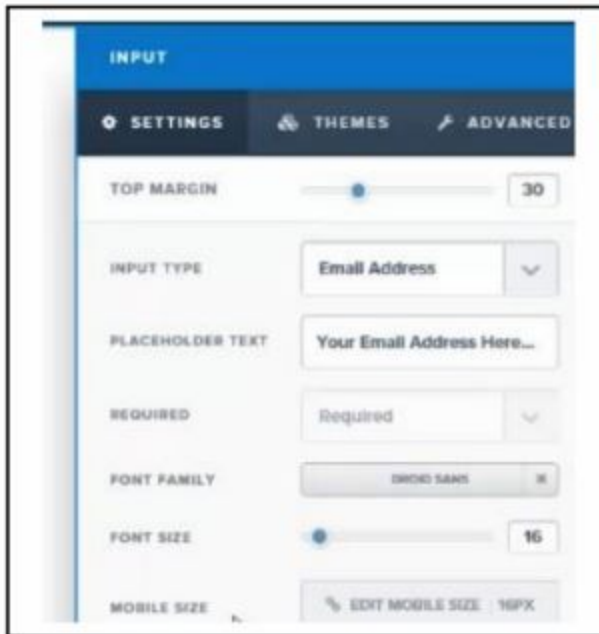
INPUT

SETTINGS THEMES ADVANCED

TOP MARGIN 30

INPUT TYPE Email Address

PLACEHOLDER TEXT Your Email Address Here...

REQUIRED Required

FONT FAMILY DROID SANS

FONT SIZE 16

MOBILE SIZE EDIT MOBILE SIZE : 16PX